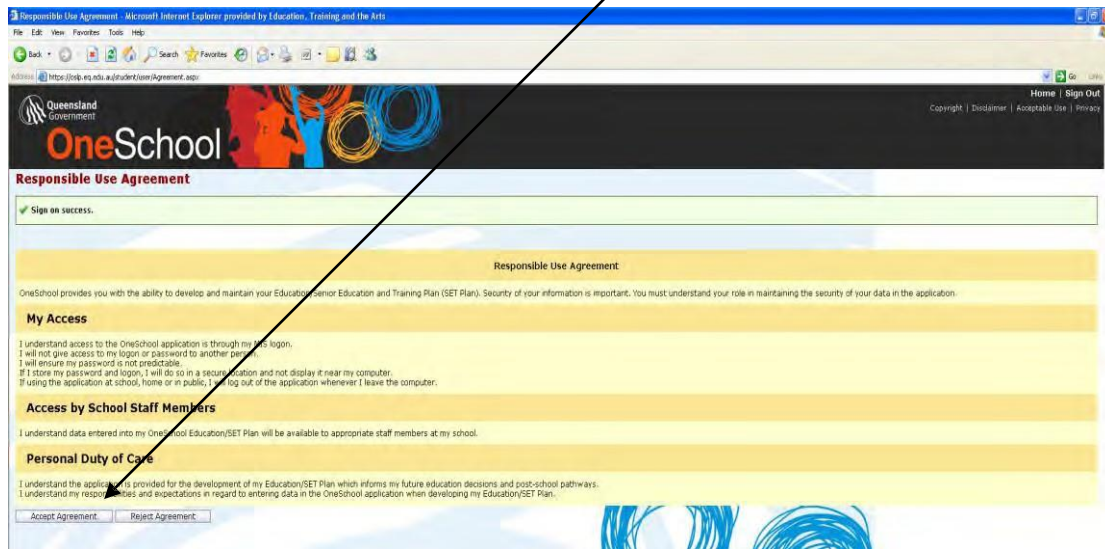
Responsible Use Agreement - Microsoft Internet Explorer provided by Education, Training and the Arts

File Edit View Favorites Tools Help

Back Search Favorites

Address https://oslp.eq.edu.au/student/user/Agreement.aspx

Go Links

Queensland Government

OneSchool

Home | Sign Out

Copyright | Disclaimer | Acceptable Use | Privacy

Responsible Use Agreement

Sign on success.

Responsible Use Agreement

OneSchool provides you with the ability to develop and maintain your Education/Senior Education and Training Plan (SET Plan). Security of your information is important. You must understand your role in maintaining the security of your data in the application.

My Access

I understand access to the OneSchool application is through my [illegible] logon.
I will not give access to my logon or password to another person.
I will ensure my password is not predictable.
If I store my password and logon, I will do so in a secure location and not display it near my computer.
If using the application at school, home or in public, I will log out of the application whenever I leave the computer.

Access by School Staff Members

I understand data entered into my OneSchool Education/SET Plan will be available to appropriate staff members at my school.

Personal Duty of Care

I understand the application is provided for the development of my Education/SET Plan which informs my future education decisions and post-school pathways.
I understand my responsibilities and expectations in regard to entering data in the OneSchool application when developing my Education/SET Plan.

Accept Agreement Reject Agreement